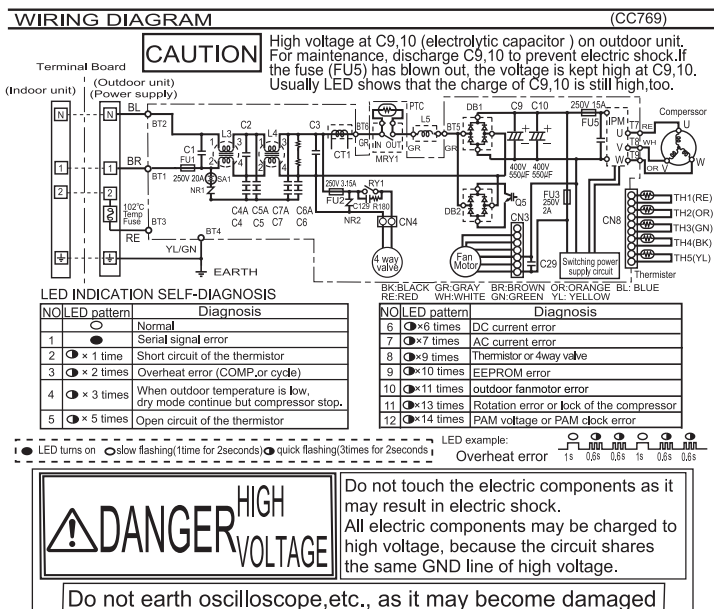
WIRING DIAGRAM (CC769)

CAUTION

High voltage at C9,10 (electrolytic capacitor ) on outdoor unit. For maintenance, discharge C9,10 to prevent electric shock.If the fuse (FU5) has blown out, the voltage is kept high at C9,10. Usually LED shows that the charge of C9,10 is still high,too.

Terminal Board

(Indoor unit) (Outdoor unit) (Power supply)

N BL BT2 1 BR BT1 2 102°C Temp Fuse RE BT3 BT4 YL/GN EARTH

C1 FU1 250V 20A SA1 NR1 L3 L4 C2 C3 C4A C5A C7A C6A C4 C5 C7 C6 CT1 BT6 GR PTC IN OUT MRY1 L5 GR BT5 DB1 C9 C10 400V 550μF 400V 550μF 250V 15A FU5 IPM T7 RE T8 WH T9 OR Compressor U V W

FU2 250V 3.15A C129 RY1 R180 NR2 CN4 4 way valve DB2 Q5 CN3 FU3 250V 2A Fan Motor C29 Switching power supply circuit CN8 TH1(RE) TH2(OR) TH3(GN) TH4(BK) TH5(YL) Thermister

BK:BLACK GR:GRAY BR:BROWN OR:ORANGE BL: BLUE RE:RED WH:WHITE GN:GREEN YL: YELLOW

LED INDICATION SELF-DIAGNOSIS

| NO | LED pattern | Diagnosis |
|---|---|---|
| | ○ | Normal |
| 1 | ● | Serial signal error |
| 2 | ◑ × 1 time | Short circuit of the thermistor |
| 3 | ◑ × 2 times | Overheat error (COMP.or cycle) |
| 4 | ◑ × 3 times | When outdoor temperature is low, dry mode continue but compressor stop. |
| 5 | ◑ × 5 times | Open circuit of the thermistor |

| NO | LED pattern | Diagnosis |
|---|---|---|
| 6 | ◑×6 times | DC current error |
| 7 | ◑×7 times | AC current error |
| 8 | ◑×9 times | Thermistor or 4way valve |
| 9 | ◑×10 times | EEPROM error |
| 10 | ◑×11 times | outdoor fanmotor error |
| 11 | ◑×13 times | Rotation error or lock of the compressor |
| 12 | ◑×14 times | PAM voltage or PAM clock error |

● LED turns on ○slow flashing(1time for 2seconds) ◑ quick flashing(3times for 2seconds)

LED example: Overheat error 1s 0,6s 0,6s 1s 0,6s 0,6s

DANGER HIGH VOLTAGE

Do not touch the electric components as it may result in electric shock. All electric components may be charged to high voltage, because the circuit shares the same GND line of high voltage.

Do not earth oscilloscope,etc., as it may become damaged